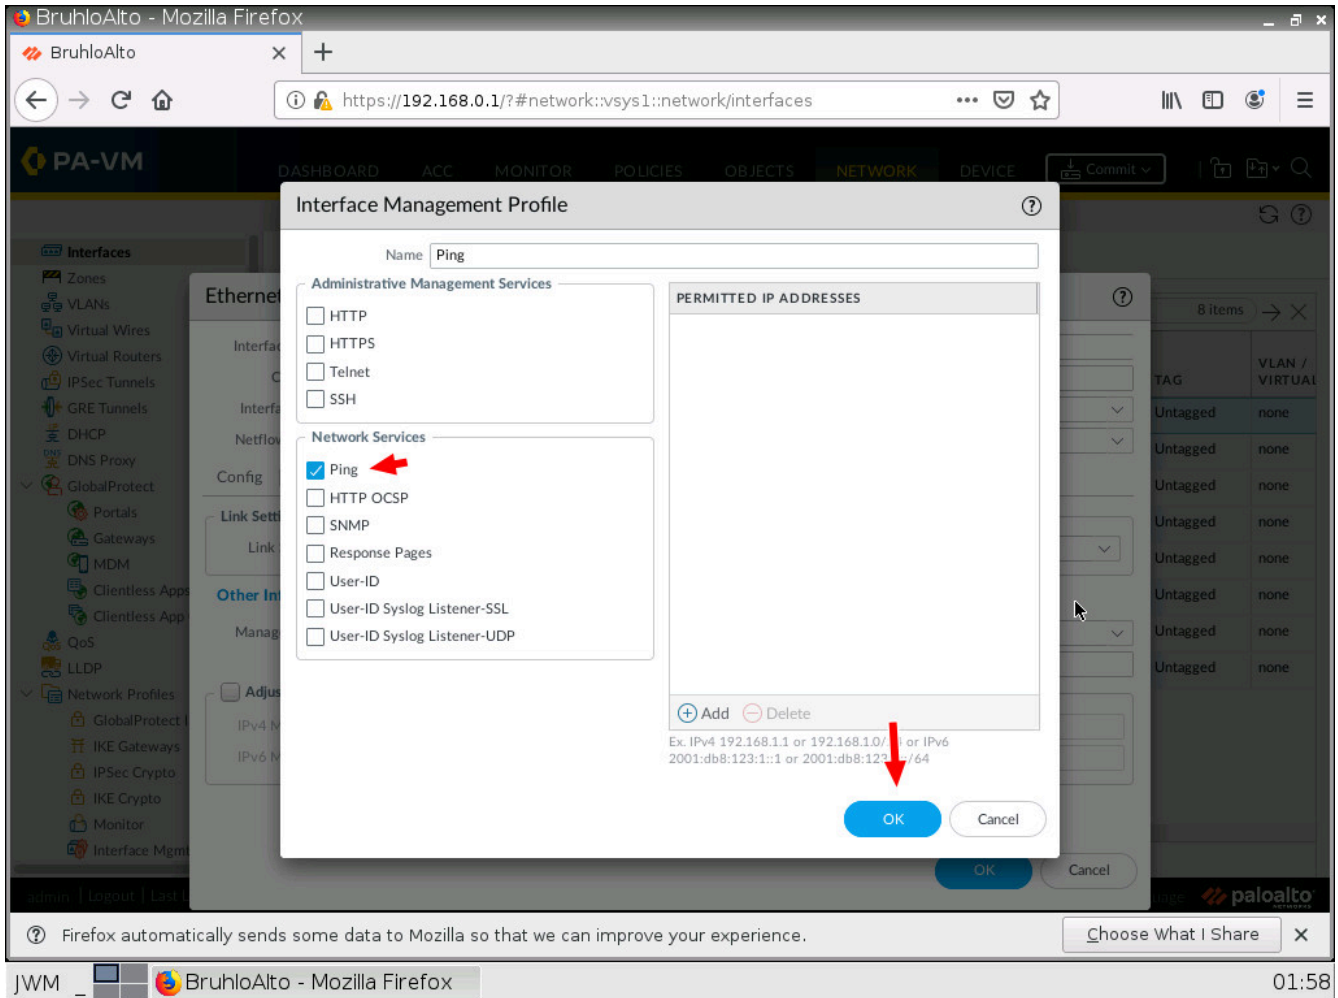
BruhloAlto - Mozilla Firefox

BruhloAlto ×

https://192.168.0.1/?#network::vsys1::network/interfaces

PA-VM

DASHBOARD ACC MONITOR POLICIES OBJECTS NETWORK DEVICE Commit

Interfaces
Zones
VLANs
Virtual Wires
Virtual Routers
IPSec Tunnels
GRE Tunnels
DHCP
DNS Proxy
GlobalProtect
Portals
Gateways
MDM
Clientless Apps
Clientless App
QoS
LLDP
Network Profiles
GlobalProtect I
IKE Gateways
IPSec Crypto
IKE Crypto
Monitor
Interface Mgmt

Etherne

Interfa
C
Interfa
Netflo
Config
Link Setti
Link
Other In
Manag
Adjus
IPv4 M
IPv6 M

8 items

TAG | VLAN / VIRTUAL
Untagged | none
Untagged | none
Untagged | none
Untagged | none
Untagged | none
Untagged | none
Untagged | none
Untagged | none

OK Cancel

admin | Logout | Last l

paloalto

Interface Management Profile

Name Ping

Administrative Management Services
HTTP
HTTPS
Telnet
SSH

Network Services
Ping
HTTP OCSP
SNMP
Response Pages
User-ID
User-ID Syslog Listener-SSL
User-ID Syslog Listener-UDP

PERMITTED IP ADDRESSES

Add Delete

Ex. IPv4 192.168.1.1 or 192.168.1.0/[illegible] or IPv6 2001:db8:123:1::1 or 2001:db8:12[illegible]/64

OK Cancel

Firefox automatically sends some data to Mozilla so that we can improve your experience.

Choose What I Share ×

JWM _ BruhloAlto - Mozilla Firefox 01:58